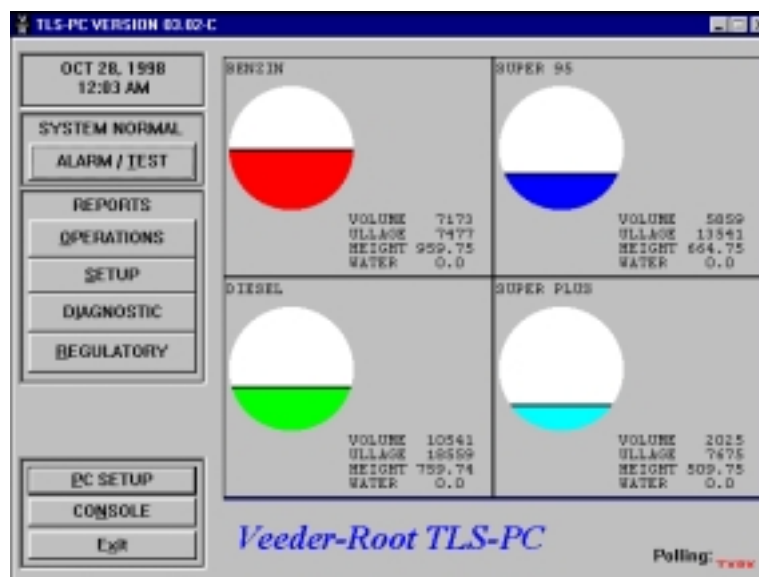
TLS-PC VERSION 03.02-C

OCT 28, 1998
12:03 AM

SYSTEM NORMAL

ALARM / TEST

REPORTS

OPERATIONS

SETUP

DIAGNOSTIC

REGULATORY

PC SETUP

CONSOLE

Exit

BENZIN

VOLUME 7173
ULLAGE 7477
HEIGHT 959.75
WATER 0.0

SUPER 95

VOLUME 5859
ULLAGE 13541
HEIGHT 664.75
WATER 0.0

DIESEL

VOLUME 10541
ULLAGE 18559
HEIGHT 759.74
WATER 0.0

SUPER PLUS

VOLUME 2025
ULLAGE 7675
HEIGHT 509.75
WATER 0.0

Veeder-Root TLS-PC

Polling: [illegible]